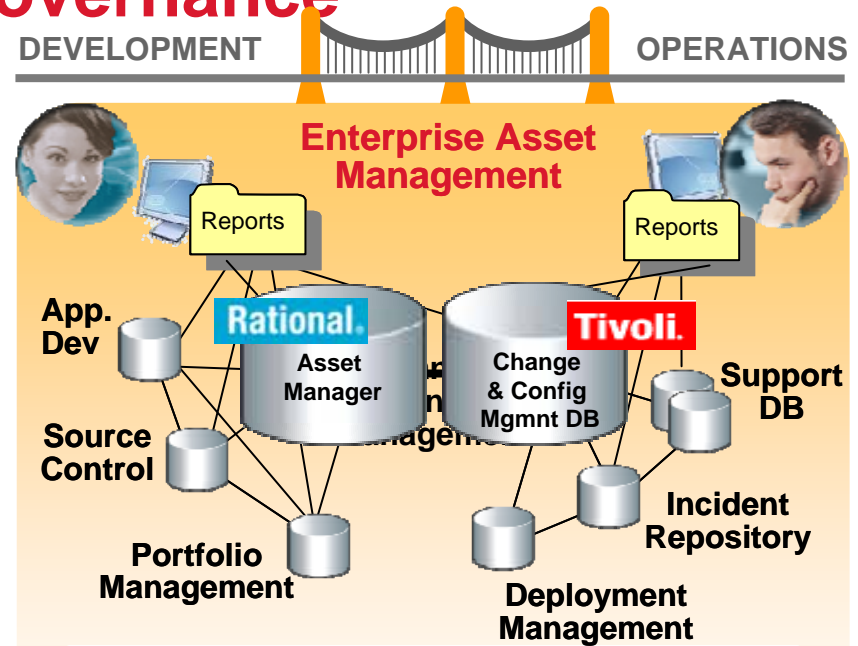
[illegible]overnance

DEVELOPMENT

OPERATIONS

Enterprise Asset Management

Reports

Reports

App. Dev

Rational.

Asset Manager

Change & Config Mgmnt DB

Tivoli.

Support DB

Source Control

Incident Repository

Portfolio Management

Deployment Management